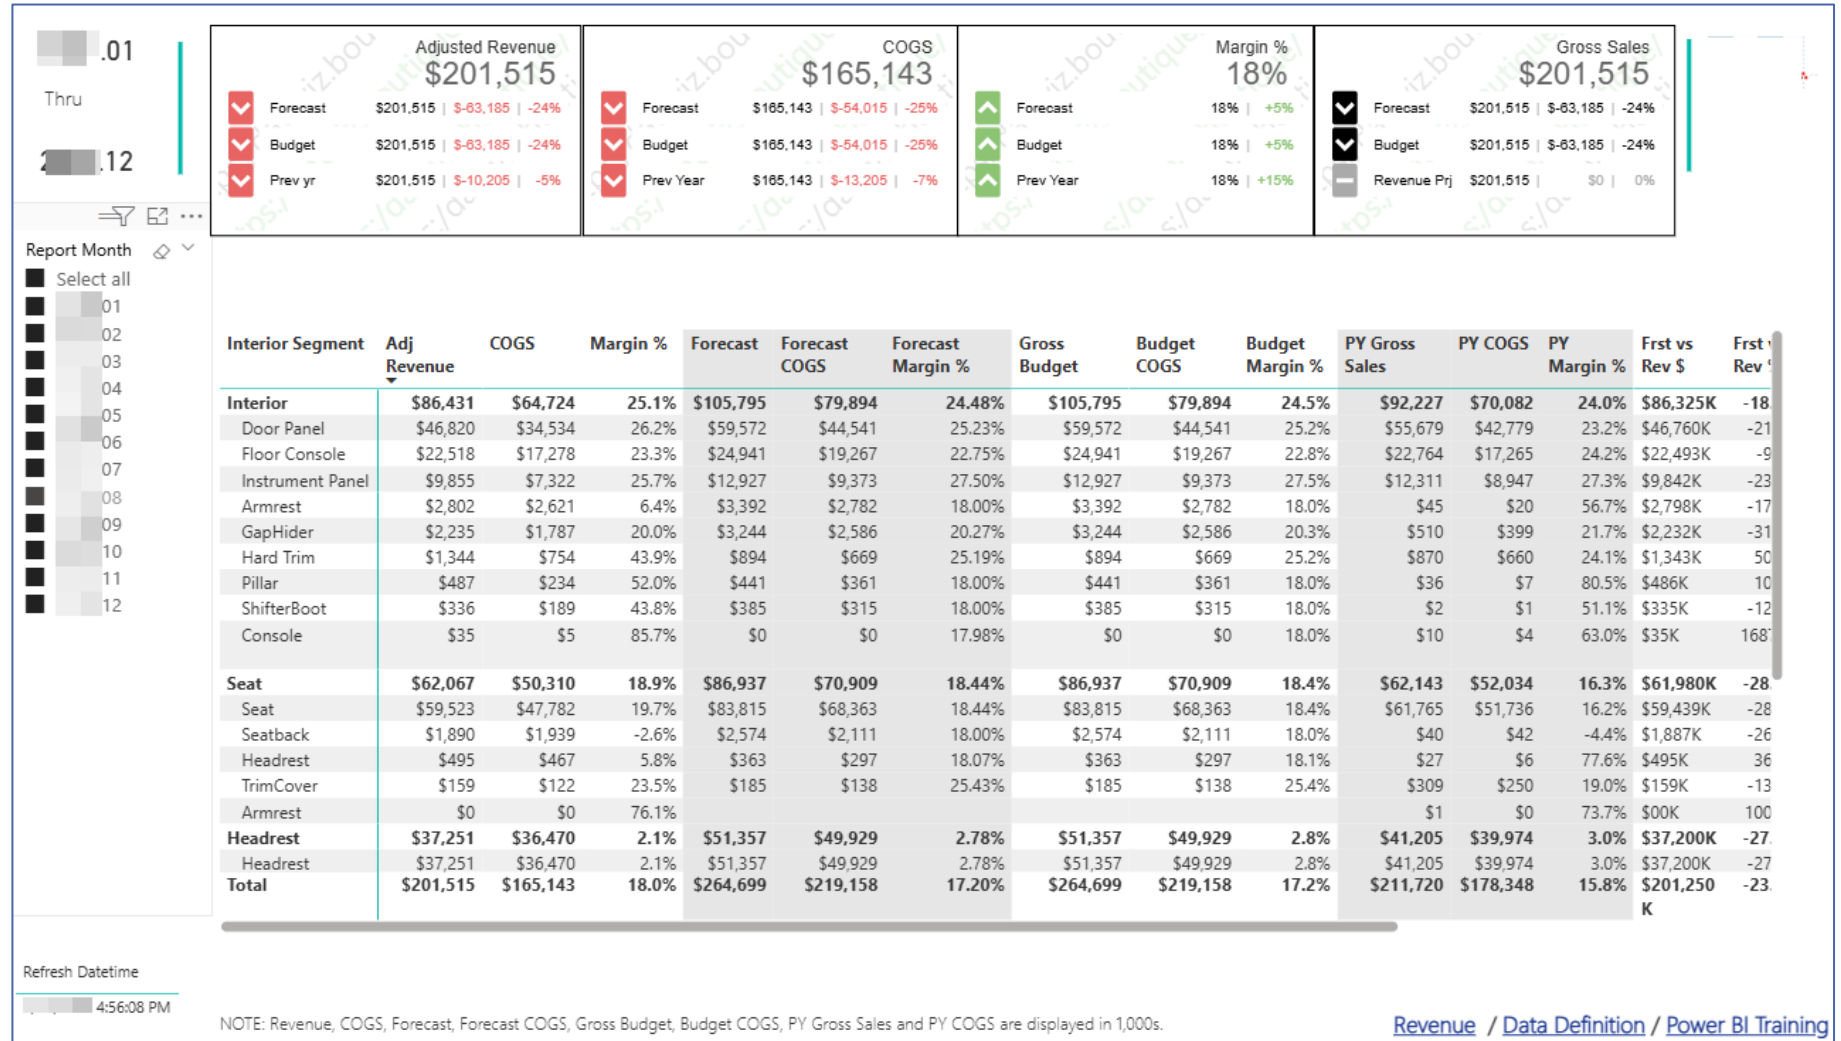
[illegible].01

Thru

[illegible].12

Adjusted Revenue
$201,515
Forecast $201,515 | $-63,185 | -24%
Budget $201,515 | $-63,185 | -24%
Prev yr $201,515 | $-10,205 | -5%

COGS
$165,143
Forecast $165,143 | $-54,015 | -25%
Budget $165,143 | $-54,015 | -25%
Prev Year $165,143 | $-13,205 | -7%

Margin %
18%
Forecast 18% | +5%
Budget 18% | +5%
Prev Year 18% | +15%

Gross Sales
$201,515
Forecast $201,515 | $-63,185 | -24%
Budget $201,515 | $-63,185 | -24%
Revenue Prj $201,515 | $0 | 0%

Report Month
Select all
01
02
03
04
05
06
07
08
09
10
11
12

| Interior Segment | Adj Revenue | COGS | Margin % | Forecast | Forecast COGS | Forecast Margin % | Gross Budget | Budget COGS | Budget Margin % | PY Gross Sales | PY COGS | PY Margin % | Frst vs Rev $ | Frst Rev |
|---|---|---|---|---|---|---|---|---|---|---|---|---|---|---|
| Interior | $86,431 | $64,724 | 25.1% | $105,795 | $79,894 | 24.48% | $105,795 | $79,894 | 24.5% | $92,227 | $70,082 | 24.0% | $86,325K | -18 |
| Door Panel | $46,820 | $34,534 | 26.2% | $59,572 | $44,541 | 25.23% | $59,572 | $44,541 | 25.2% | $55,679 | $42,779 | 23.2% | $46,760K | -21 |
| Floor Console | $22,518 | $17,278 | 23.3% | $24,941 | $19,267 | 22.75% | $24,941 | $19,267 | 22.8% | $22,764 | $17,265 | 24.2% | $22,493K | -9 |
| Instrument Panel | $9,855 | $7,322 | 25.7% | $12,927 | $9,373 | 27.50% | $12,927 | $9,373 | 27.5% | $12,311 | $8,947 | 27.3% | $9,842K | -23 |
| Armrest | $2,802 | $2,621 | 6.4% | $3,392 | $2,782 | 18.00% | $3,392 | $2,782 | 18.0% | $45 | $20 | 56.7% | $2,798K | -17 |
| GapHider | $2,235 | $1,787 | 20.0% | $3,244 | $2,586 | 20.27% | $3,244 | $2,586 | 20.3% | $510 | $399 | 21.7% | $2,232K | -31 |
| Hard Trim | $1,344 | $754 | 43.9% | $894 | $669 | 25.19% | $894 | $669 | 25.2% | $870 | $660 | 24.1% | $1,343K | 50 |
| Pillar | $487 | $234 | 52.0% | $441 | $361 | 18.00% | $441 | $361 | 18.0% | $36 | $7 | 80.5% | $486K | 10 |
| ShifterBoot | $336 | $189 | 43.8% | $385 | $315 | 18.00% | $385 | $315 | 18.0% | $2 | $1 | 51.1% | $335K | -12 |
| Console | $35 | $5 | 85.7% | $0 | $0 | 17.98% | $0 | $0 | 18.0% | $10 | $4 | 63.0% | $35K | 168 |
| Seat | $62,067 | $50,310 | 18.9% | $86,937 | $70,909 | 18.44% | $86,937 | $70,909 | 18.4% | $62,143 | $52,034 | 16.3% | $61,980K | -28 |
| Seat | $59,523 | $47,782 | 19.7% | $83,815 | $68,363 | 18.44% | $83,815 | $68,363 | 18.4% | $61,765 | $51,736 | 16.2% | $59,439K | -28 |
| Seatback | $1,890 | $1,939 | -2.6% | $2,574 | $2,111 | 18.00% | $2,574 | $2,111 | 18.0% | $40 | $42 | -4.4% | $1,887K | -26 |
| Headrest | $495 | $467 | 5.8% | $363 | $297 | 18.07% | $363 | $297 | 18.1% | $27 | $6 | 77.6% | $495K | 36 |
| TrimCover | $159 | $122 | 23.5% | $185 | $138 | 25.43% | $185 | $138 | 25.4% | $309 | $250 | 19.0% | $159K | -13 |
| Armrest | $0 | $0 | 76.1% | | | | | | | $1 | $0 | 73.7% | $00K | 100 |
| Headrest | $37,251 | $36,470 | 2.1% | $51,357 | $49,929 | 2.78% | $51,357 | $49,929 | 2.8% | $41,205 | $39,974 | 3.0% | $37,200K | -27 |
| Headrest | $37,251 | $36,470 | 2.1% | $51,357 | $49,929 | 2.78% | $51,357 | $49,929 | 2.8% | $41,205 | $39,974 | 3.0% | $37,200K | -27 |
| Total | $201,515 | $165,143 | 18.0% | $264,699 | $219,158 | 17.20% | $264,699 | $219,158 | 17.2% | $211,720 | $178,348 | 15.8% | $201,250K | -23 |

Refresh Datetime
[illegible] 4:56:08 PM

NOTE: Revenue, COGS, Forecast, Forecast COGS, Gross Budget, Budget COGS, PY Gross Sales and PY COGS are displayed in 1,000s.

Revenue / Data Definition / Power BI Training